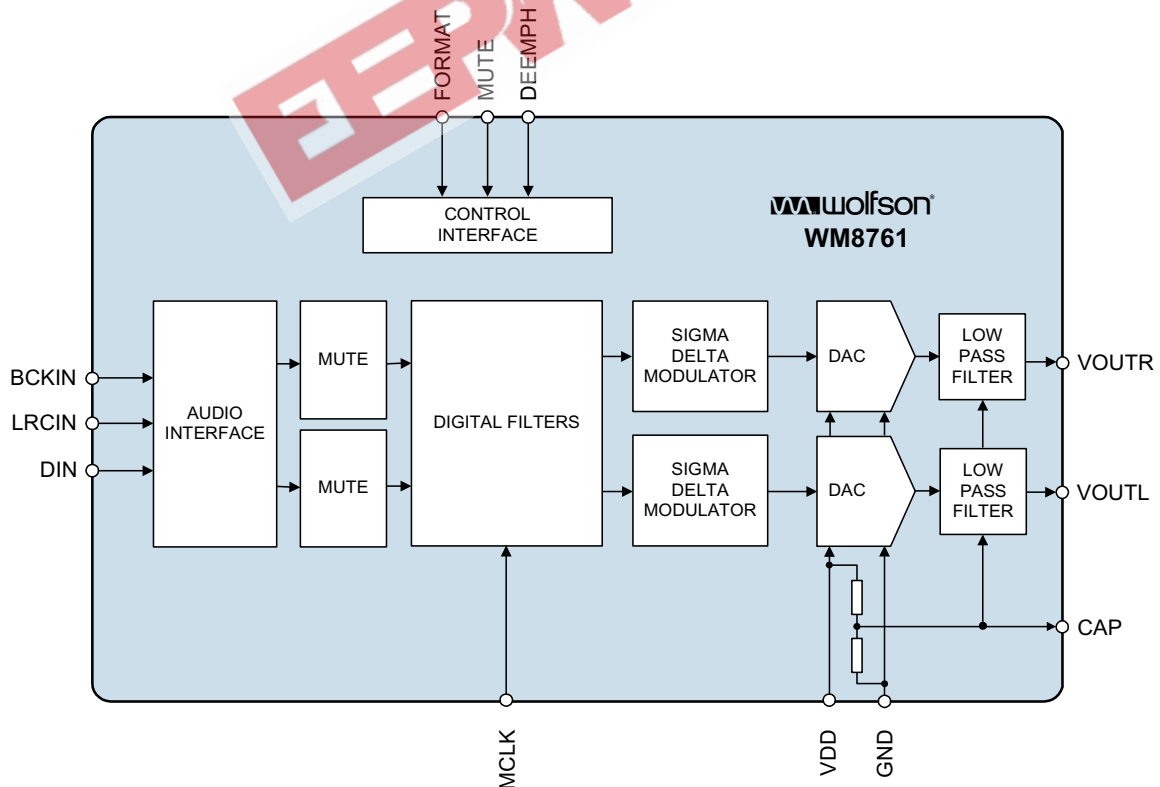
FORMAT
MUTE
DEEMPH

CONTROL INTERFACE

wolfson
WM8761

BCKIN
LRCIN
DIN

AUDIO INTERFACE

MUTE
MUTE

DIGITAL FILTERS

SIGMA DELTA MODULATOR
SIGMA DELTA MODULATOR

DAC
DAC

LOW PASS FILTER
LOW PASS FILTER

VOUTR
VOUTL
CAP

MCLK
VDD
GND